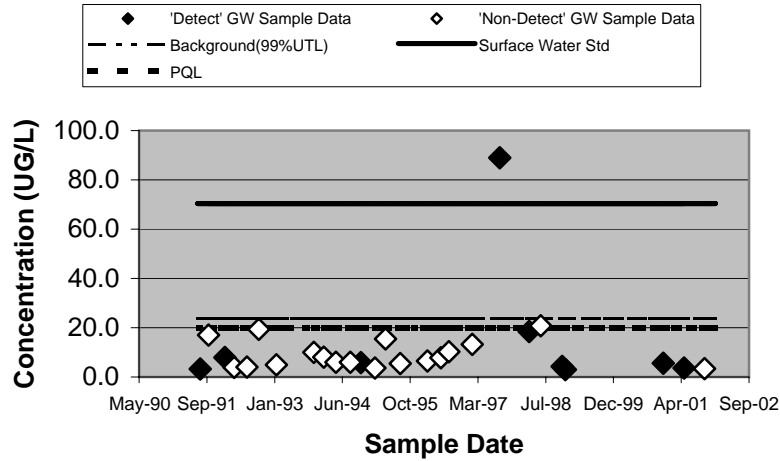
'Detect' GW Sample Data
'Non-Detect' GW Sample Data
Background(99%UTL)
Surface Water Std
PQL

Concentration (UG/L)

100.0
80.0
60.0
40.0
20.0
0.0

May-90 Sep-91 Jan-93 Jun-94 Oct-95 Mar-97 Jul-98 Dec-99 Apr-01 Sep-02

Sample Date